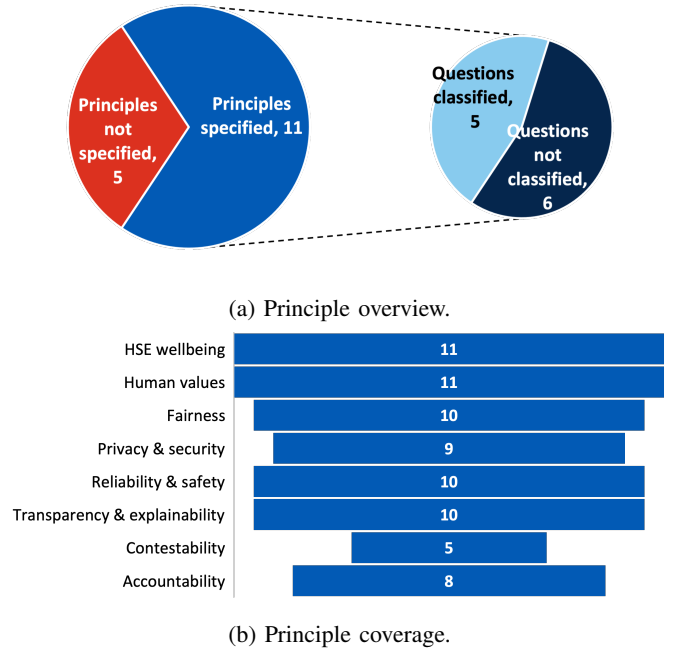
Principles not specified, 5

Principles specified, 11

Questions classified, 5

Questions not classified, 6

(a) Principle overview.

| | |
|---|---|
| HSE wellbeing | 11 |
| Human values | 11 |
| Fairness | 10 |
| Privacy & security | 9 |
| Reliability & safety | 10 |
| Transparency & explainability | 10 |
| Contestability | 5 |
| Accountability | 8 |

(b) Principle coverage.